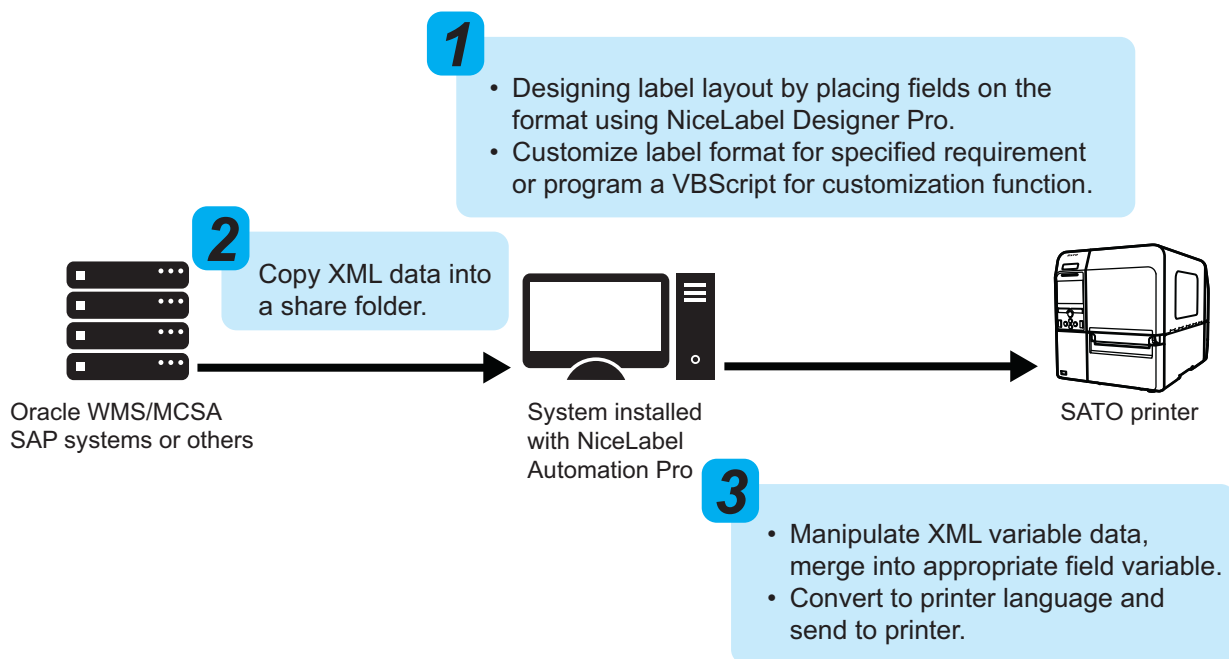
1

• Designing label layout by placing fields on the format using NiceLabel Designer Pro.
• Customize label format for specified requirement or program a VBScript for customization function.

2

Copy XML data into a share folder.

Oracle WMS/MCSA SAP systems or others

System installed with NiceLabel Automation Pro

SATO printer

3

• Manipulate XML variable data, merge into appropriate field variable.
• Convert to printer language and send to printer.